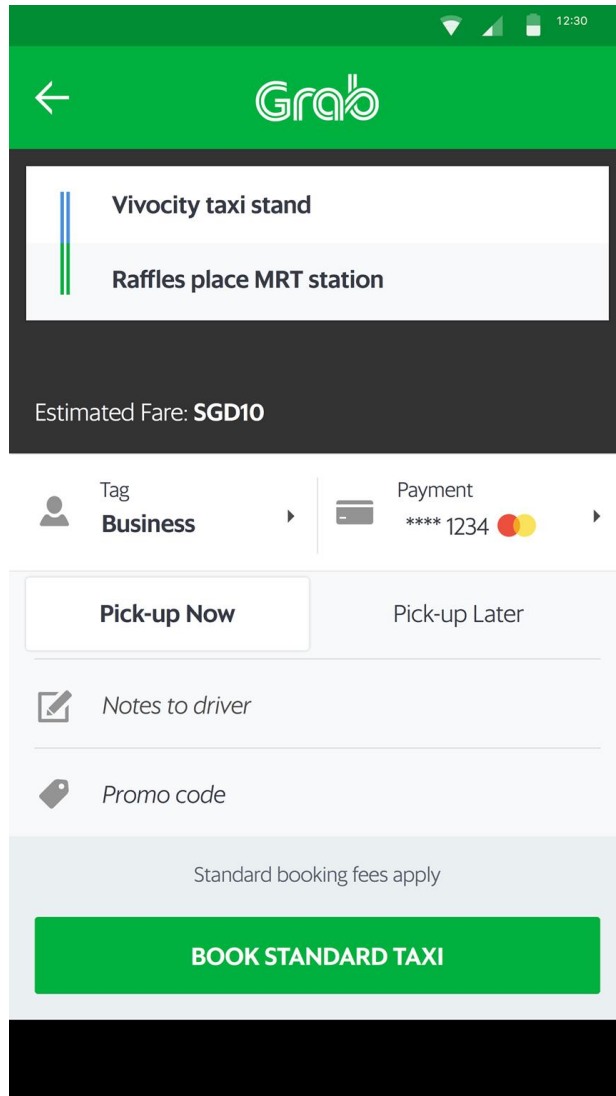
12:30

Grab

Vivocity taxi stand

Raffles place MRT station

Estimated Fare: SGD10

Tag
Business

Payment
**** 1234

Pick-up Now

Pick-up Later

Notes to driver

Promo code

Standard booking fees apply

BOOK STANDARD TAXI